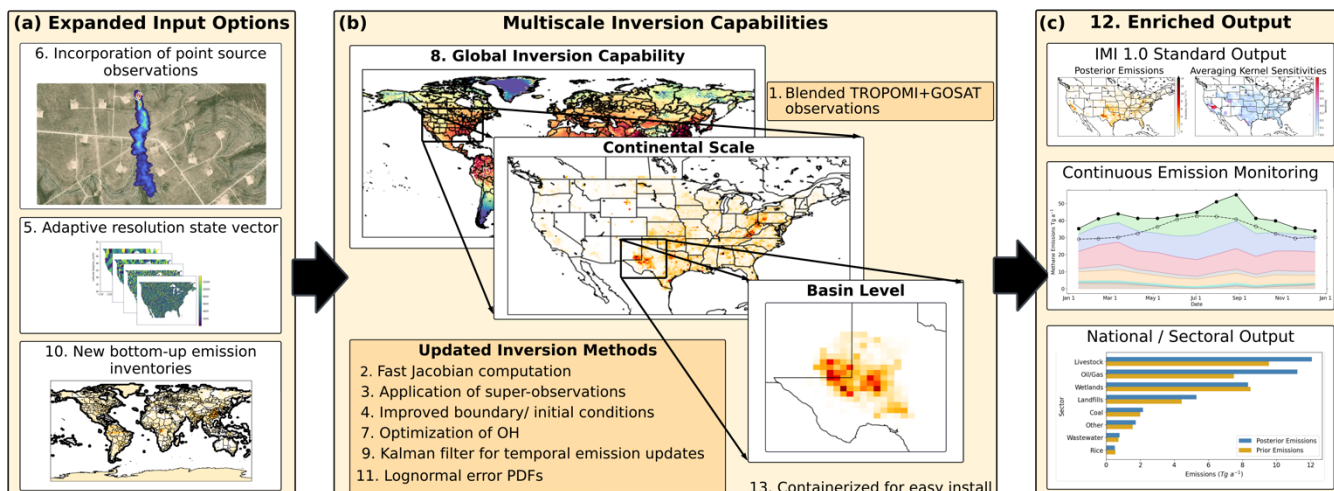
(a) Expanded Input Options

6. Incorporation of point source observations

5. Adaptive resolution state vector

10. New bottom-up emission inventories

(b) Multiscale Inversion Capabilities

8. Global Inversion Capability

1. Blended TROPOMI+GOSAT observations

Continental Scale

Basin Level

Updated Inversion Methods
2. Fast Jacobian computation
3. Application of super-observations
4. Improved boundary/ initial conditions
7. Optimization of OH
9. Kalman filter for temporal emission updates
11. Lognormal error PDFs

13. Containerized for easy install

(c) 12. Enriched Output

IMI 1.0 Standard Output
Posterior Emissions
Averaging Kernel Sensitivities

Continuous Emission Monitoring
Methane Emissions Tg a⁻¹
50
40
30
20
10
0
Jan 1
Mar 1
May 1
Jul 1
Sep 1
Nov 1
Jan 1
Date

National / Sectoral Output
Sector
Livestock
Oil/Gas
Wetlands
Landfills
Coal
Other
Wastewater
Rice
Posterior Emissions
Prior Emissions
0
2
4
6
8
10
12
Emissions ($Tg\ a^{-1}$)